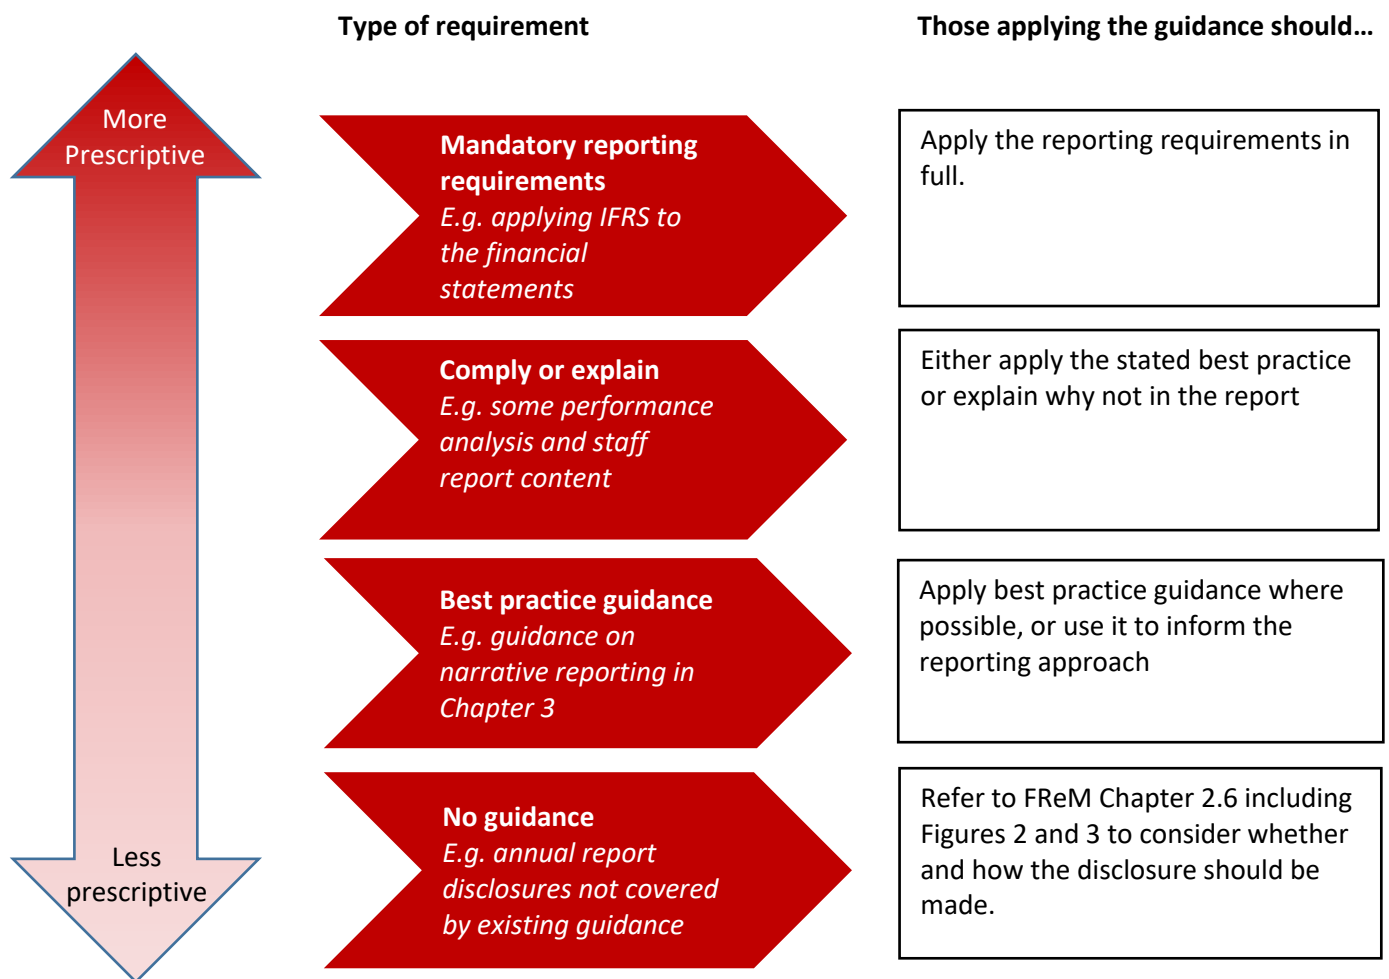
Type of requirement

Those applying the guidance should…

More Prescriptive

Less prescriptive

Mandatory reporting requirements
E.g. applying IFRS to the financial statements

Apply the reporting requirements in full.

Comply or explain
E.g. some performance analysis and staff report content

Either apply the stated best practice or explain why not in the report

Best practice guidance
E.g. guidance on narrative reporting in Chapter 3

Apply best practice guidance where possible, or use it to inform the reporting approach

No guidance
E.g. annual report disclosures not covered by existing guidance

Refer to FReM Chapter 2.6 including Figures 2 and 3 to consider whether and how the disclosure should be made.